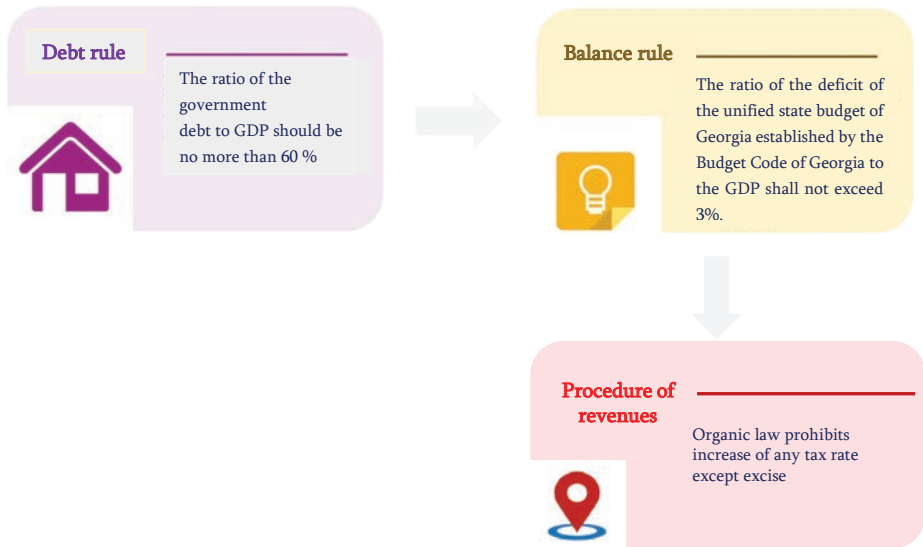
Debt rule

The ratio of the government debt to GDP should be no more than 60 %

Balance rule

The ratio of the deficit of the unified state budget of Georgia established by the Budget Code of Georgia to the GDP shall not exceed 3%.

Procedure of revenues

Organic law prohibits increase of any tax rate except excise